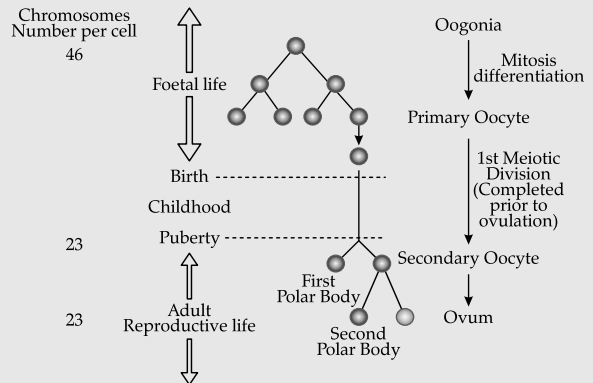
Chromosomes Number per cell

46

Foetal life

Birth

Childhood

23

Puberty

Adult Reproductive life

23

Oogonia

Mitosis differentiation

Primary Oocyte

1st Meiotic Division (Completed prior to ovulation)

Secondary Oocyte

First Polar Body

Ovum

Second Polar Body